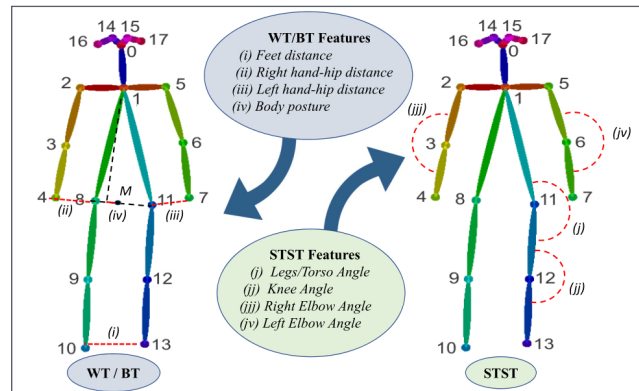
14 15
16 0 17
2 1 5
3 6
4 8 M 11 7
(ii) (iv) (iii)
9 12
(i)
10 13
WT / BT

WT/BT Features
(i) Feet distance
(ii) Right hand-hip distance
(iii) Left hand-hip distance
(iv) Body posture

STST Features
(j) Legs/Torso Angle
(jj) Knee Angle
(jjj) Right Elbow Angle
(jv) Left Elbow Angle

14 15
16 0 17
2 1 5
(jjj) (jv)
3 6
4 8 11 7
(j)
9 12 (jj)
10 13
STST